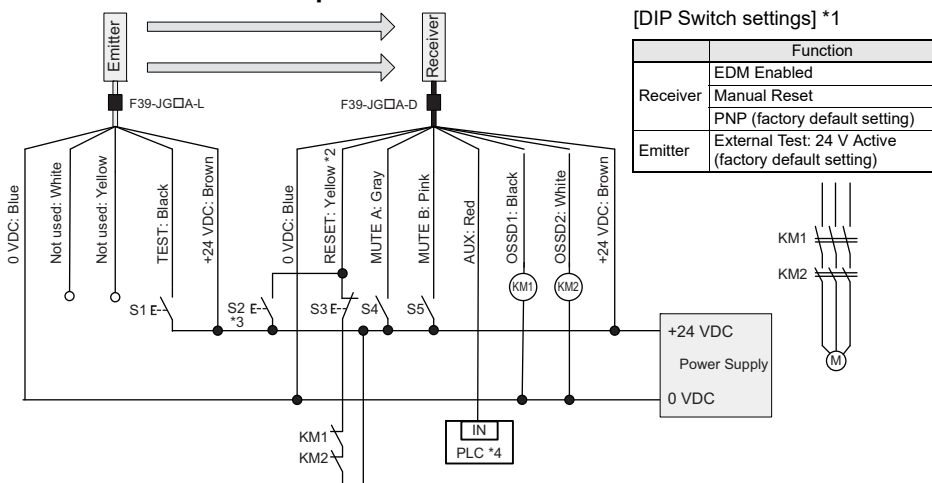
Emitter

Receiver

[DIP Switch settings] *1

| | Function |
|---|---|
| Receiver | EDM Enabled |
| | Manual Reset |
| | PNP (factory default setting) |
| Emitter | External Test: 24 V Active (factory default setting) |

F39-JG☐A-L

F39-JG☐A-D

0 VDC: Blue

Not used: White

Not used: Yellow

TEST: Black

+24 VDC: Brown

0 VDC: Blue

RESET: Yellow *2

MUTE A: Gray

MUTE B: Pink

AUX: Red

OSSD1: Black

OSSD2: White

+24 VDC: Brown

KM1

KM2

KM1

KM2

M

S1

S2 *3

S3

S4

S5

+24 VDC

Power Supply

0 VDC

KM1

KM2

IN

PLC *4